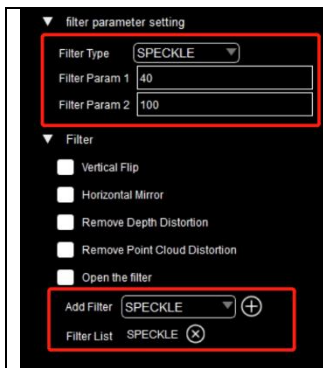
▼ filter parameter setting

Filter Type SPECKLE ▼

Filter Param 1 40

Filter Param 2 100

▼ Filter

Vertical Flip

Horizontal Mirror

Remove Depth Distortion

Remove Point Cloud Distortion

Open the filter

Add Filter SPECKLE ▼

Filter List SPECKLE